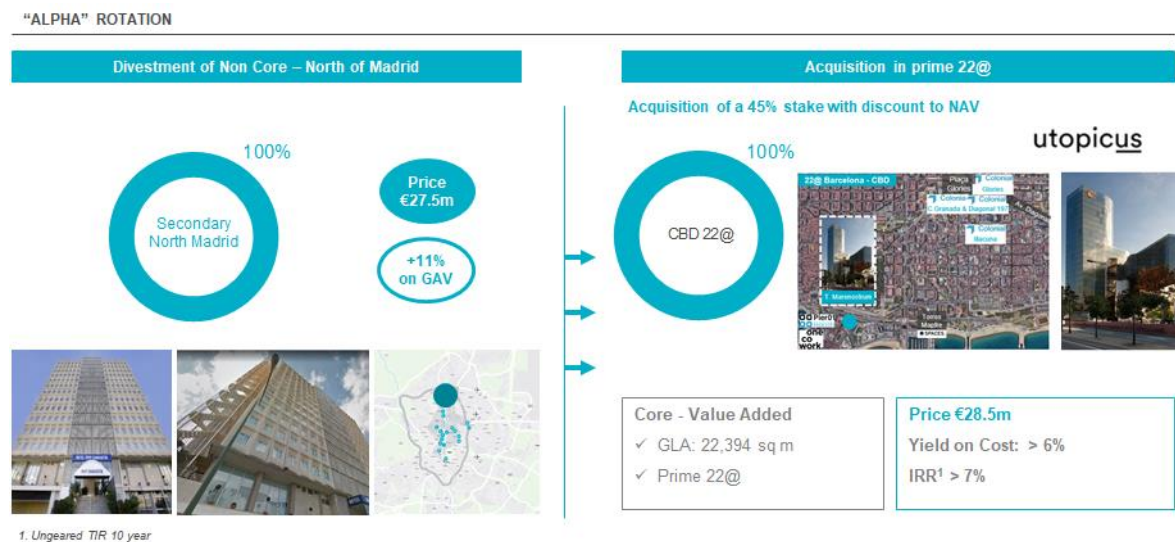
"ALPHA" ROTATION

Divestment of Non Core – North of Madrid

100%

Secondary North Madrid

Price €27.5m

+11% on GAV

Acquisition in prime 22@

Acquisition of a 45% stake with discount to NAV

utopicus

100%

CBD 22@

22@ Barcelona - CBD

Plaça Glories

Colonial Glories

Colonial

Colonial C Granada & Diagonal 197

Colonial Barcelo

T. Marenostrum

Pier01

one co work

Torre Mapfre

SPACES

Core - Value Added

✓ GLA: 22,394 sq m

✓ Prime 22@

Price €28.5m

Yield on Cost: > 6%

IRR$^1$ > 7%

1. Ungeared TIR 10 year